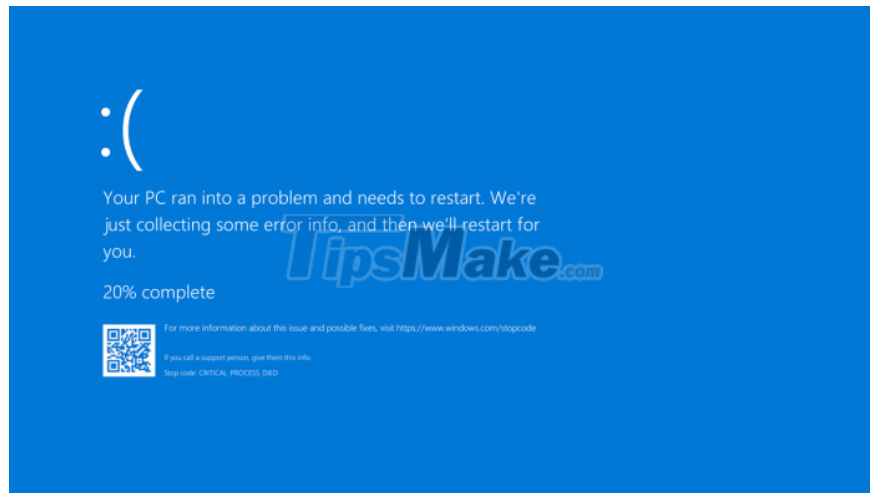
:(

Your PC ran into a problem and needs to restart. We're just collecting some error info, and then we'll restart for you.

20% complete

For more information about this issue and possible fixes, visit https://www.windows.com/stopcode

If you call a support person, give them this info:
Stop code: CRITICAL PROCESS DIED

TipsMake.com